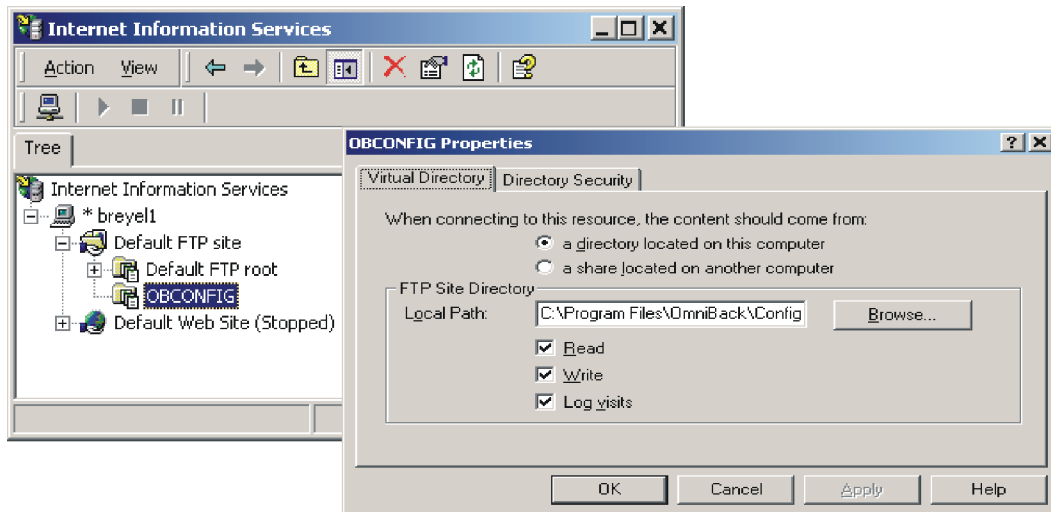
Internet Information Services

Action View

Tree

Internet Information Services
* breyel1
Default FTP site
Default FTP root
OBCONFIG
Default Web Site (Stopped)

OBCONFIG Properties

Virtual Directory | Directory Security

When connecting to this resource, the content should come from:
a directory located on this computer
a share located on another computer

FTP Site Directory
Local Path: C:\Program Files\OmniBack\Config Browse...
Read
Write
Log visits

OK Cancel Apply Help